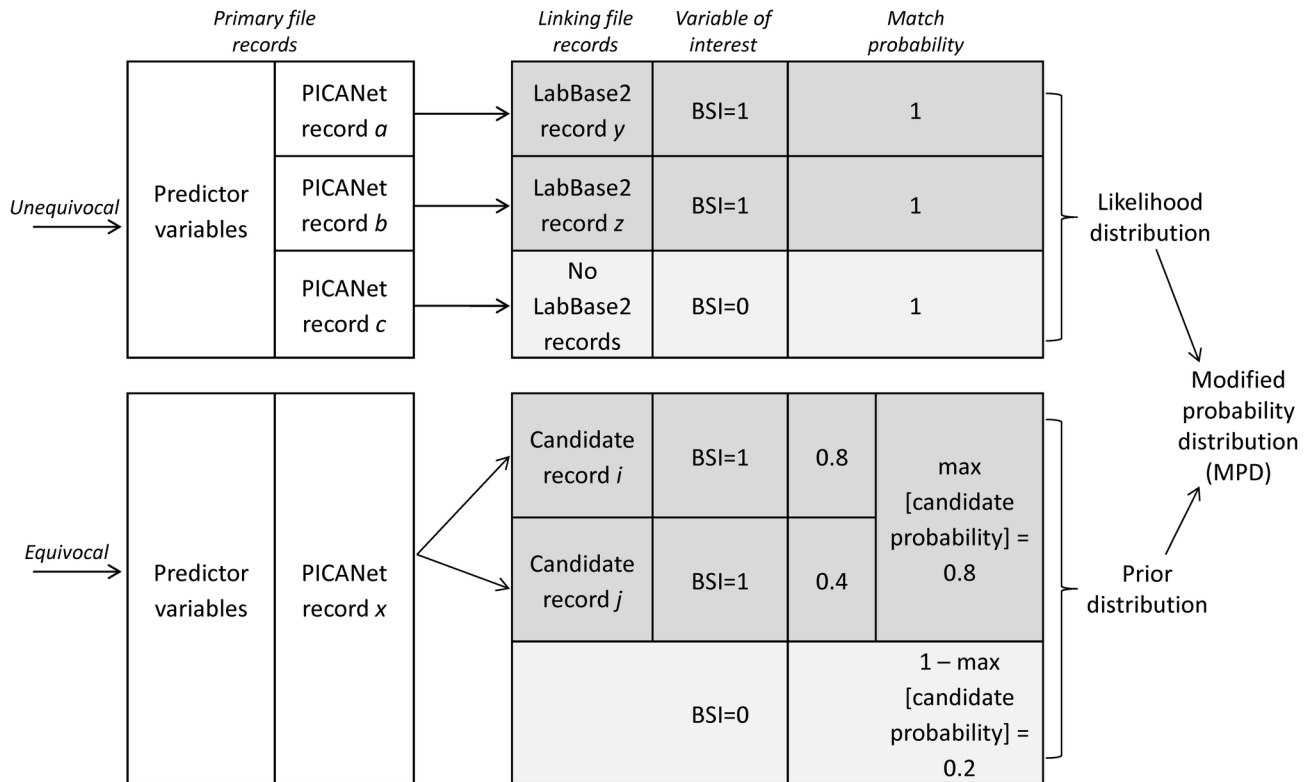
Primary file records

Linking file records

Variable of interest

Match probability

Unequivocal

Predictor variables

PICANet record *a*

LabBase2 record *y*

BSI=1

1

PICANet record *b*

LabBase2 record *z*

BSI=1

1

PICANet record *c*

No LabBase2 records

BSI=0

1

Likelihood distribution

Modified probability distribution (MPD)

Equivocal

Predictor variables

PICANet record *x*

Candidate record *i*

BSI=1

0.8

Candidate record *j*

BSI=1

0.4

max [candidate probability] = 0.8

BSI=0

1 – max [candidate probability] = 0.2

Prior distribution